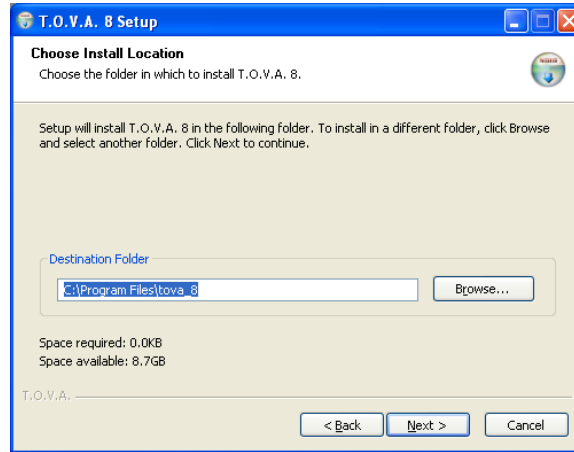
T.O.V.A. 8 Setup

Choose Install Location
Choose the folder in which to install T.O.V.A. 8.

Setup will install T.O.V.A. 8 in the following folder. To install in a different folder, click Browse and select another folder. Click Next to continue.

Destination Folder
C:\Program Files\tova_8
Browse...

Space required: 0.0KB
Space available: 8.7GB

T.O.V.A.

< Back
Next >
Cancel